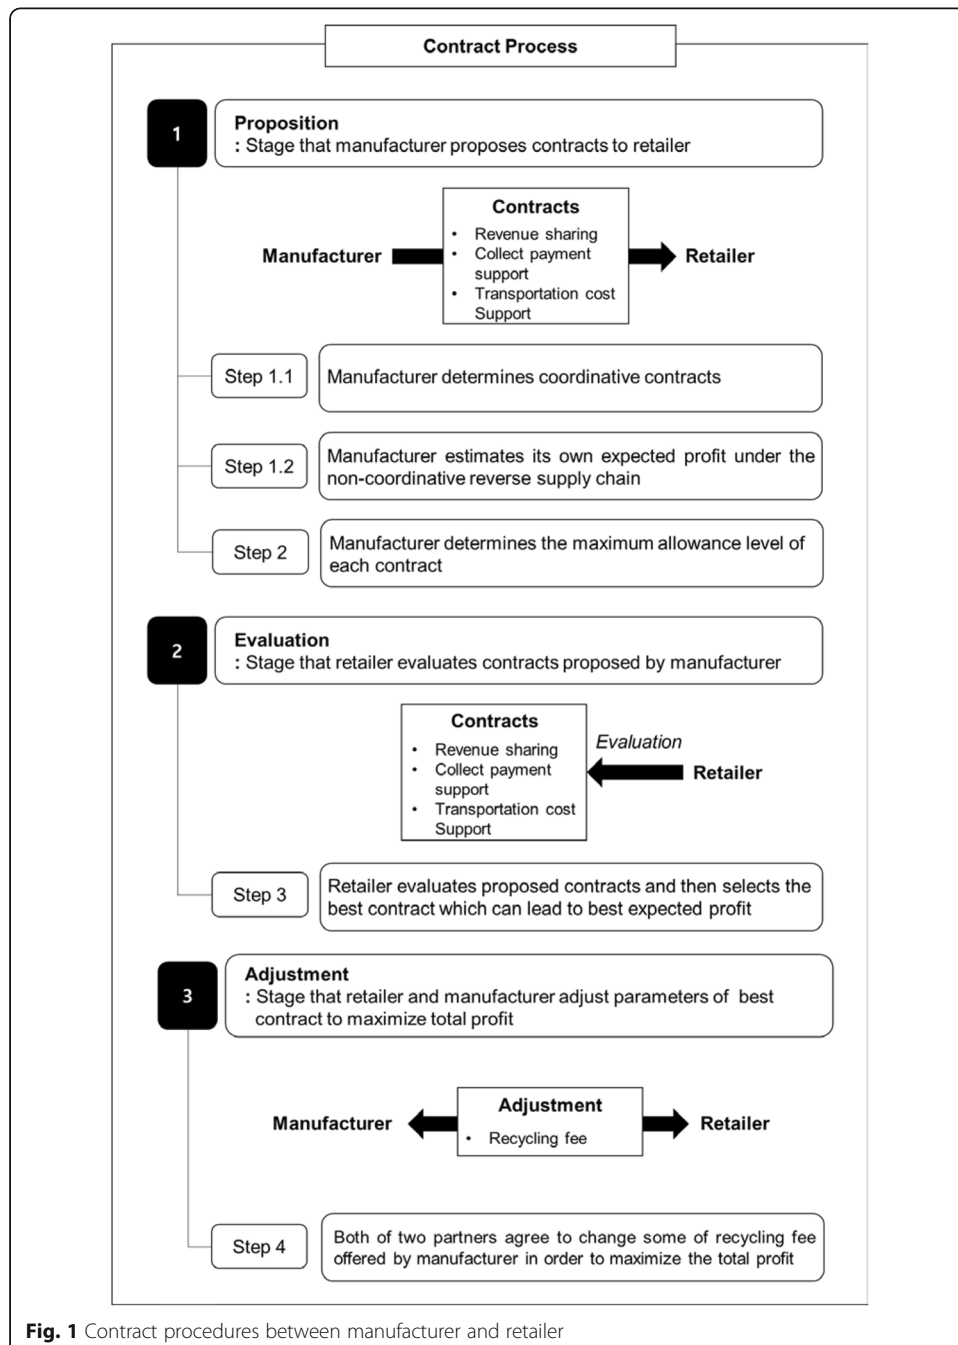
Contract Process

1

Proposition
: Stage that manufacturer proposes contracts to retailer

Manufacturer

Contracts
• Revenue sharing
• Collect payment support
• Transportation cost Support

Retailer

Step 1.1
Manufacturer determines coordinative contracts

Step 1.2
Manufacturer estimates its own expected profit under the non-coordinative reverse supply chain

Step 2
Manufacturer determines the maximum allowance level of each contract

2

Evaluation
: Stage that retailer evaluates contracts proposed by manufacturer

Contracts
• Revenue sharing
• Collect payment support
• Transportation cost Support

Evaluation

Retailer

Step 3
Retailer evaluates proposed contracts and then selects the best contract which can lead to best expected profit

3

Adjustment
: Stage that retailer and manufacturer adjust parameters of best contract to maximize total profit

Manufacturer

Adjustment
• Recycling fee

Retailer

Step 4
Both of two partners agree to change some of recycling fee offered by manufacturer in order to maximize the total profit

Fig. 1 Contract procedures between manufacturer and retailer